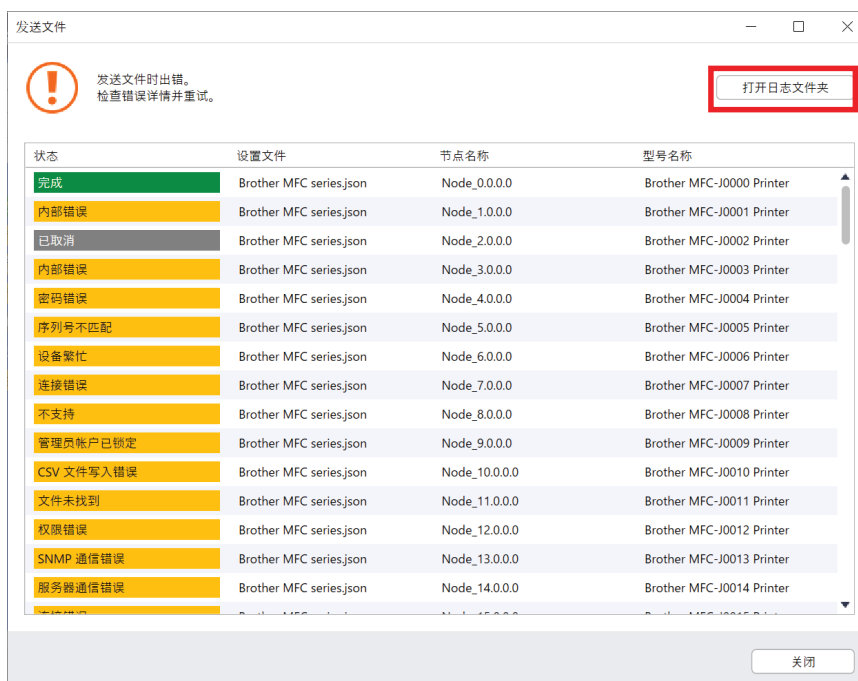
发送文件

发送文件时出错。
检查错误详情并重试。

打开日志文件夹

| 状态 | 设置文件 | 节点名称 | 型号名称 |
|---|---|---|---|
| 完成 | Brother MFC series.json | Node_0.0.0.0 | Brother MFC-J0000 Printer |
| 内部错误 | Brother MFC series.json | Node_1.0.0.0 | Brother MFC-J0001 Printer |
| 已取消 | Brother MFC series.json | Node_2.0.0.0 | Brother MFC-J0002 Printer |
| 内部错误 | Brother MFC series.json | Node_3.0.0.0 | Brother MFC-J0003 Printer |
| 密码错误 | Brother MFC series.json | Node_4.0.0.0 | Brother MFC-J0004 Printer |
| 序列号不匹配 | Brother MFC series.json | Node_5.0.0.0 | Brother MFC-J0005 Printer |
| 设备繁忙 | Brother MFC series.json | Node_6.0.0.0 | Brother MFC-J0006 Printer |
| 连接错误 | Brother MFC series.json | Node_7.0.0.0 | Brother MFC-J0007 Printer |
| 不支持 | Brother MFC series.json | Node_8.0.0.0 | Brother MFC-J0008 Printer |
| 管理员帐户已锁定 | Brother MFC series.json | Node_9.0.0.0 | Brother MFC-J0009 Printer |
| CSV 文件写入错误 | Brother MFC series.json | Node_10.0.0.0 | Brother MFC-J0010 Printer |
| 文件未找到 | Brother MFC series.json | Node_11.0.0.0 | Brother MFC-J0011 Printer |
| 权限错误 | Brother MFC series.json | Node_12.0.0.0 | Brother MFC-J0012 Printer |
| SNMP 通信错误 | Brother MFC series.json | Node_13.0.0.0 | Brother MFC-J0013 Printer |
| 服务器通信错误 | Brother MFC series.json | Node_14.0.0.0 | Brother MFC-J0014 Printer |
| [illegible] | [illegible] | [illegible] | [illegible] |

关闭